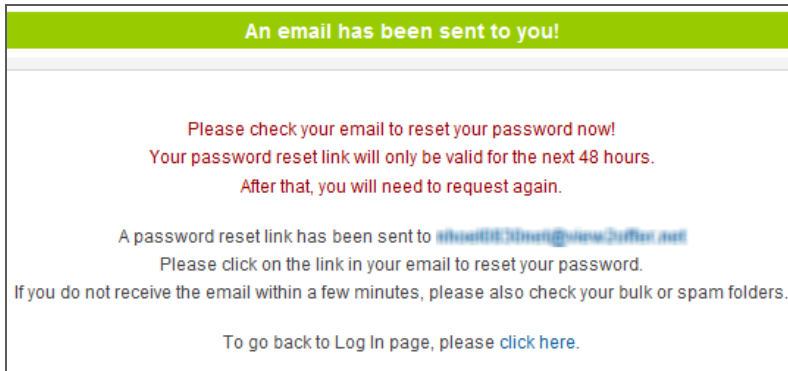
An email has been sent to you!

Please check your email to reset your password now!
Your password reset link will only be valid for the next 48 hours.
After that, you will need to request again.

A password reset link has been sent to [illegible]
Please click on the link in your email to reset your password.
If you do not receive the email within a few minutes, please also check your bulk or spam folders.

To go back to Log In page, please click here.